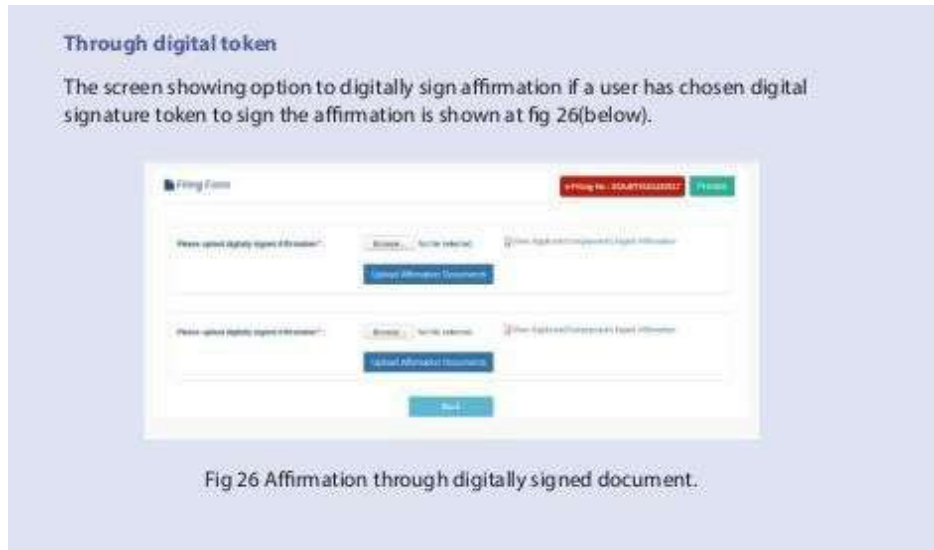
Through digital token

The screen showing option to digitally sign affirmation if a user has chosen digital signature token to sign the affirmation is shown at fig 26(below).

Filing Form

e-Filing No. - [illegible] Preview

Please upload digitally signed Affirmation*: Browse... No file selected. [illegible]

Upload Affirmation Document

Please upload digitally signed Affirmation*: Browse... No file selected. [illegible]

Upload Affirmation Document

Back

Fig 26 Affirmation through digitally signed document.